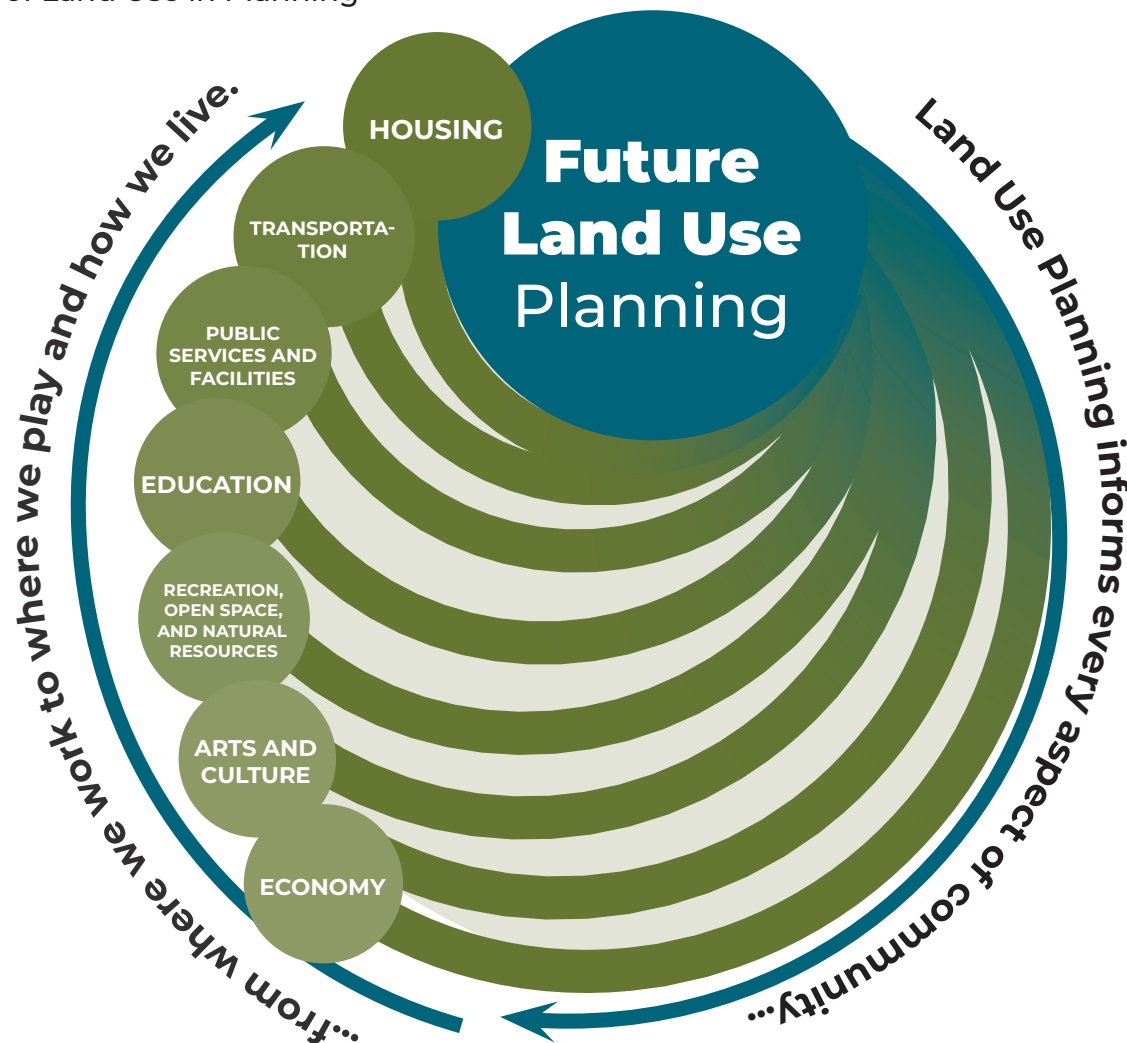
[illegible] Land Use in Planning

Future Land Use Planning

HOUSING

TRANSPORTATION

PUBLIC SERVICES AND FACILITIES

EDUCATION

RECREATION, OPEN SPACE, AND NATURAL RESOURCES

ARTS AND CULTURE

ECONOMY

Land Use Planning informs every aspect of community...

...from where we work to where we play and how we live.